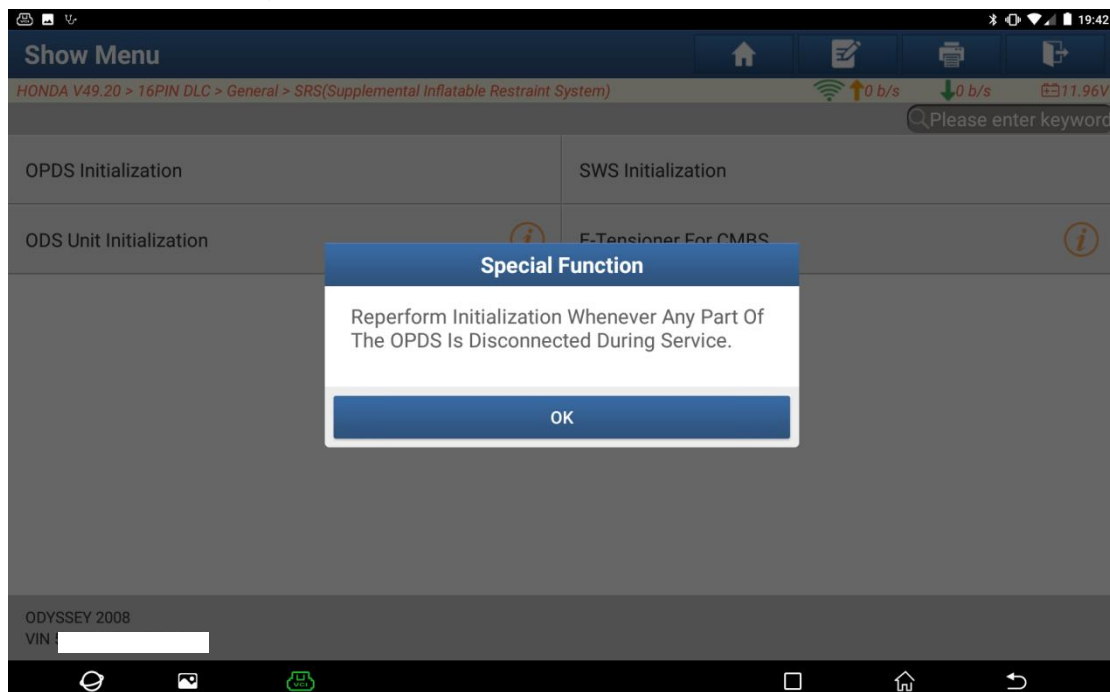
19:42

Show Menu

HONDA V49.20 > 16PIN DLC > General > SRS(Supplemental Inflatable Restraint System)

0 b/s

0 b/s

11.96V

Please enter keyword

OPDS Initialization

SWS Initialization

ODS Unit Initialization

E-Tensioner For CMBS

Special Function

Reperform Initialization Whenever Any Part Of The OPDS Is Disconnected During Service.

OK

ODYSSEY 2008
VIN